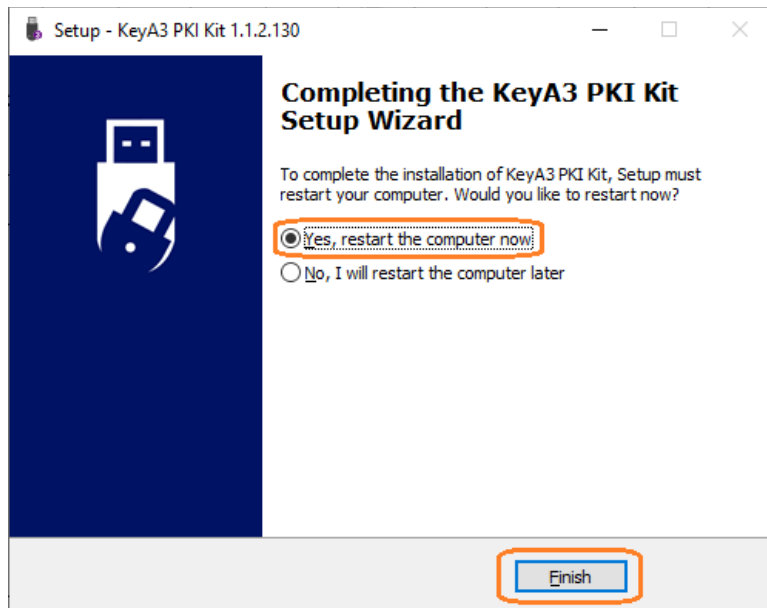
Setup - KeyA3 PKI Kit 1.1.2.130

Completing the KeyA3 PKI Kit Setup Wizard

To complete the installation of KeyA3 PKI Kit, Setup must restart your computer. Would you like to restart now?

Yes, restart the computer now

No, I will restart the computer later

Finish